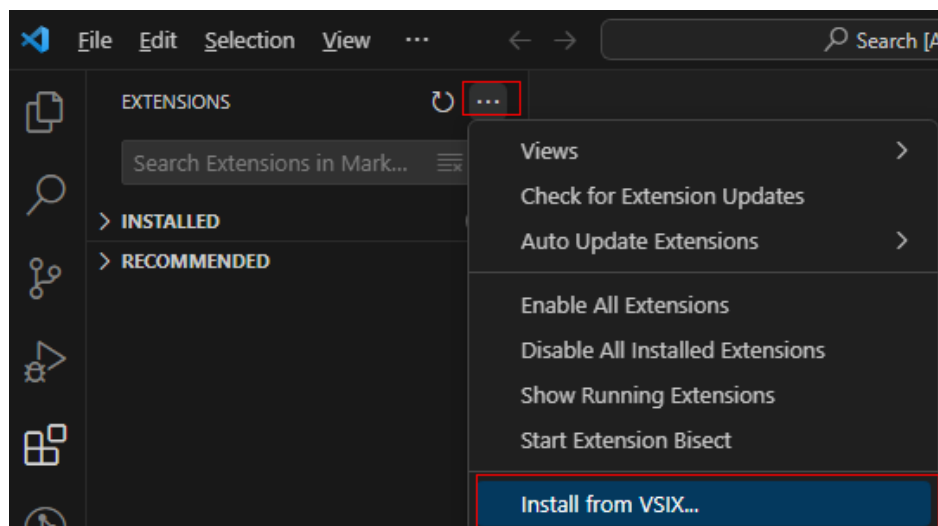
File Edit Selection View ···

Search [A

EXTENSIONS

Search Extensions in Mark...

> INSTALLED

> RECOMMENDED

Views

Check for Extension Updates

Auto Update Extensions

Enable All Extensions

Disable All Installed Extensions

Show Running Extensions

Start Extension Bisect

Install from VSIX...